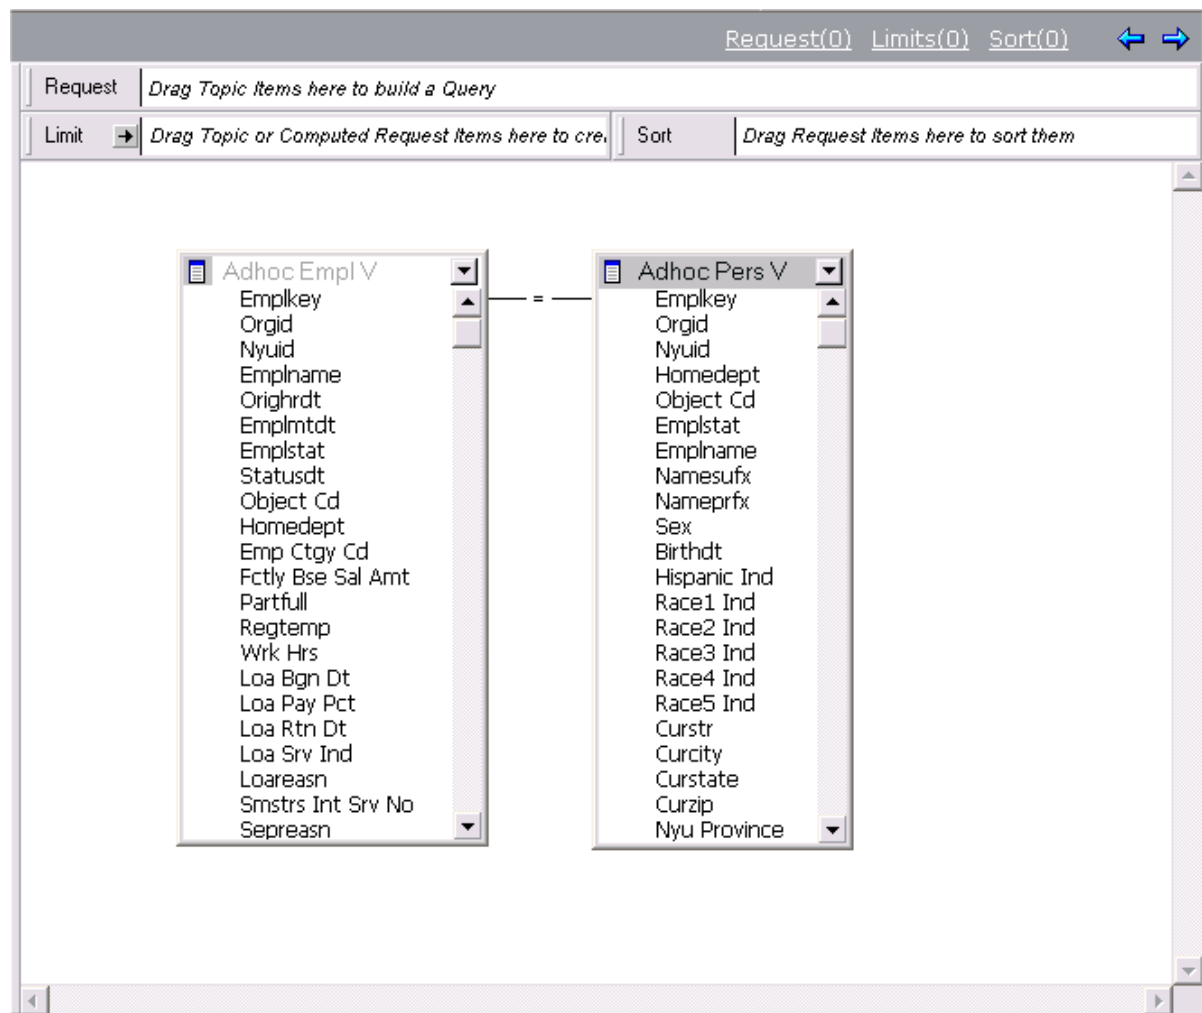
Request(0) Limits(0) Sort(0)

Request | Drag Topic Items here to build a Query

Limit | Drag Topic or Computed Request Items here to cre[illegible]

Sort | Drag Request Items here to sort them

Adhoc Empl V
Emplkey
Orgid
Nyuid
Emplname
Orighrdt
Emplmtdt
Emplstat
Statusdt
Object Cd
Homedept
Emp Ctgy Cd
Fctly Bse Sal Amt
Partfull
Regtemp
Wrk Hrs
Loa Bgn Dt
Loa Pay Pct
Loa Rtn Dt
Loa Srv Ind
Loareasn
Smstrs Int Srv No
Sepreasn

=

Adhoc Pers V
Emplkey
Orgid
Nyuid
Homedept
Object Cd
Emplstat
Emplname
Namesufx
Nameprfx
Sex
Birthdt
Hispanic Ind
Race1 Ind
Race2 Ind
Race3 Ind
Race4 Ind
Race5 Ind
Curstr
Curcity
Curstate
Curzip
Nyu Province